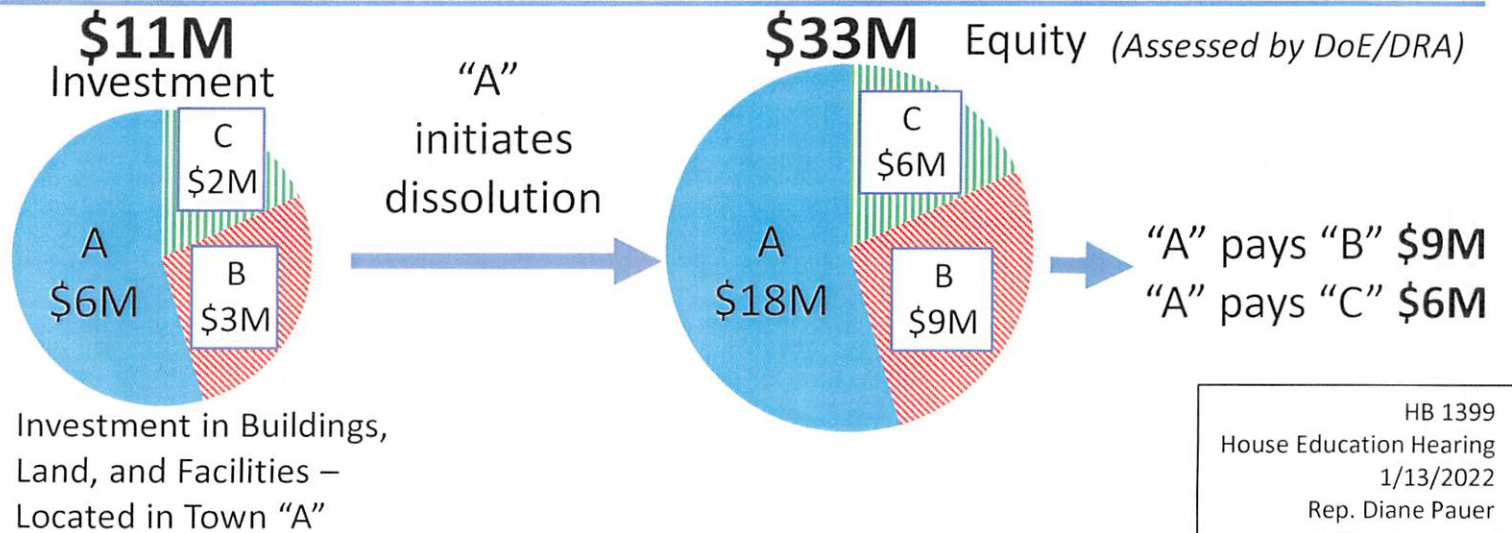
$11M
Investment

C
$2M

A
$6M

B
$3M

Investment in Buildings, Land, and Facilities – Located in Town "A"

"A" initiates dissolution

$33M Equity (Assessed by DoE/DRA)

C
$6M

A
$18M

B
$9M

"A" pays "B" $9M
"A" pays "C" $6M

HB 1399
House Education Hearing
1/13/2022
Rep. Diane Pauer